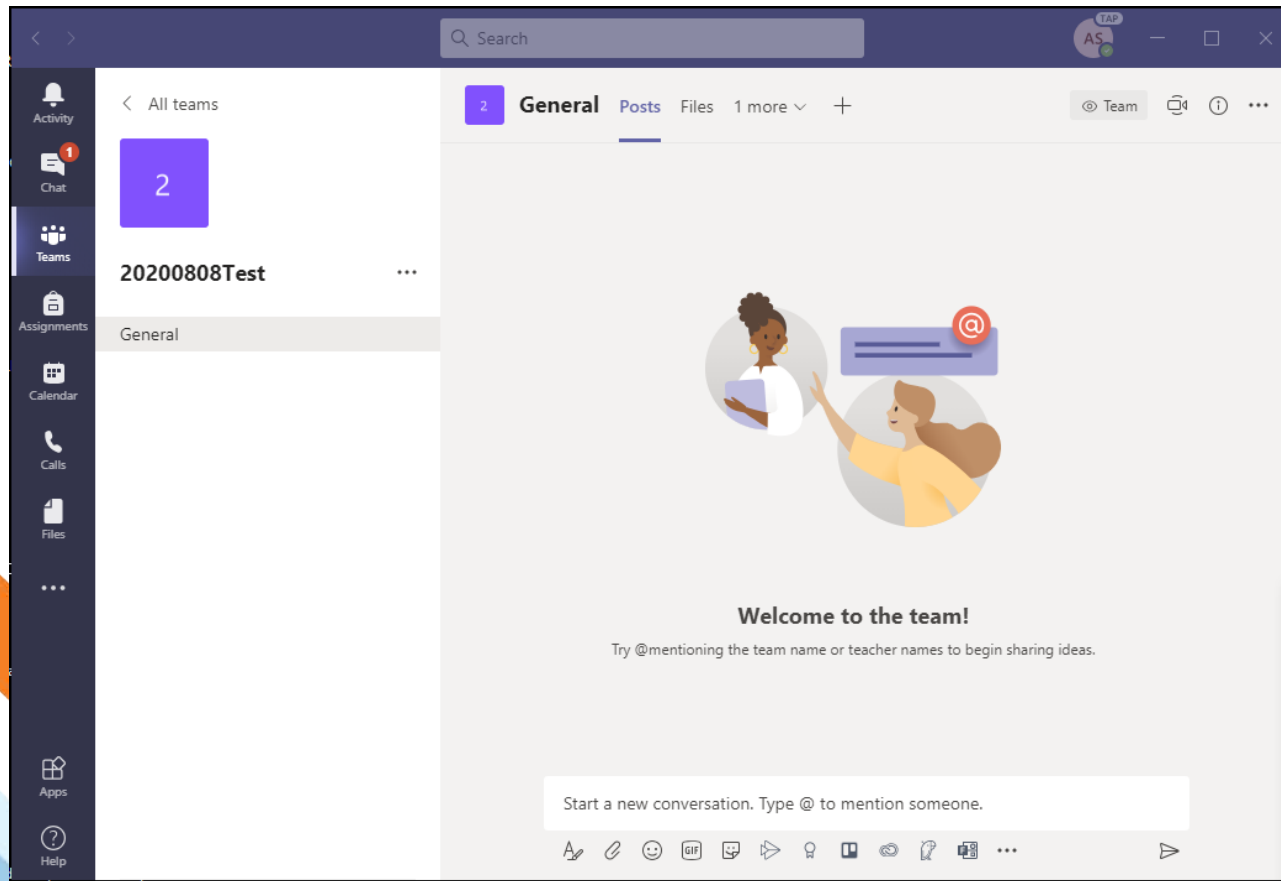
Search

TAP

AS

Activity

1

Chat

Teams

Assignments

Calendar

Calls

Files

...

Apps

Help

All teams

2

20200808Test

...

General

2

General

Posts

Files

1 more

+

Team

...

Welcome to the team!

Try @mentioning the team name or teacher names to begin sharing ideas.

Start a new conversation. Type @ to mention someone.

GIF

...